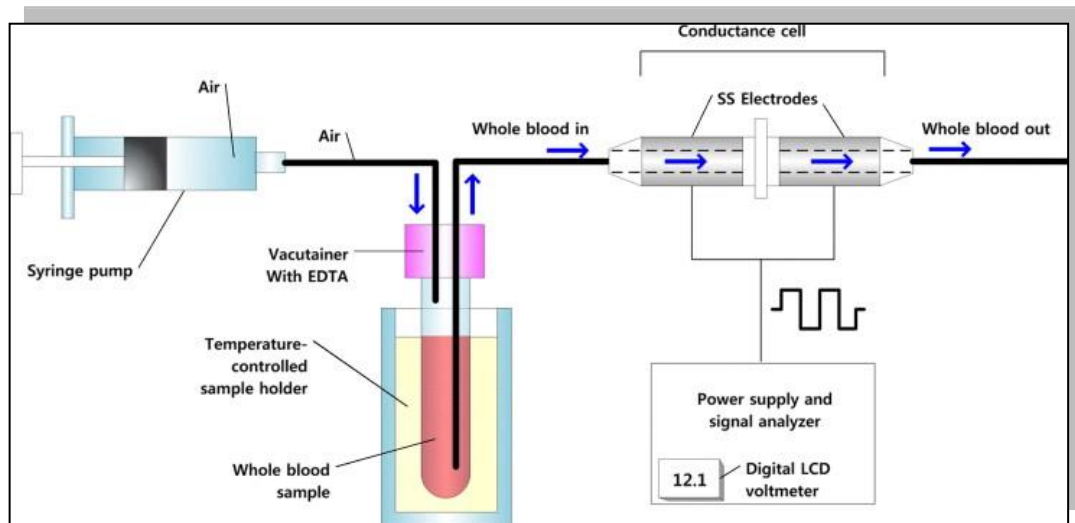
Conductance cell

Air

Air

Whole blood in

SS Electrodes

Whole blood out

Syringe pump

Vacutainer With EDTA

Temperature-controlled sample holder

Whole blood sample

Power supply and signal analyzer

12.1

Digital LCD voltmeter